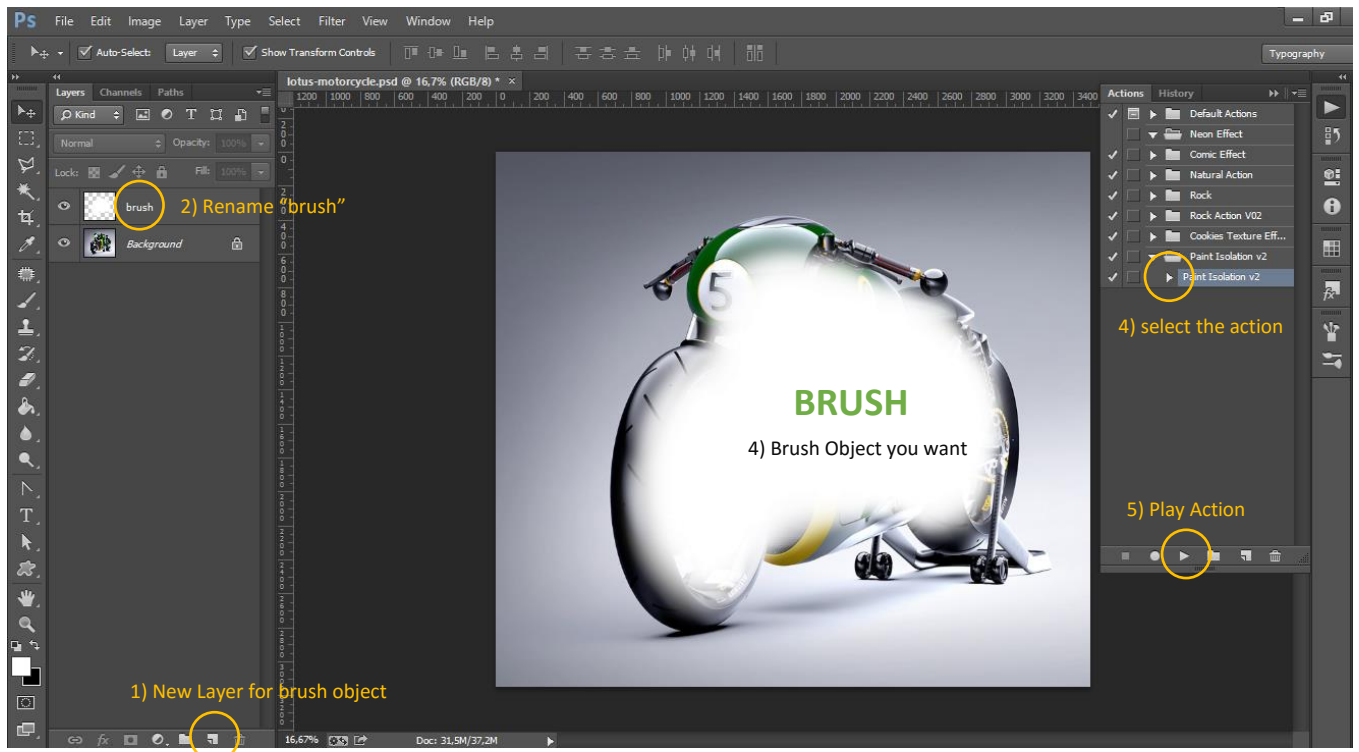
Ps File Edit Image Layer Type Select Filter View Window Help

Auto-Select: Layer Show Transform Controls

Typography

Layers Channels Paths

Kind

Normal Opacity: 100%

Lock: Fill: 100%

brush

2) Rename "brush"

Background

lotus-motorcycle.psd @ 16,7% (RGB/8) * ×

1200 1000 800 600 400 200 0 200 400 600 800 1000 1200 1400 1600 1800 2000 2200 2400 2600 2800 3000 3200 3400

5

BRUSH

4) Brush Object you want

Actions History

Default Actions

Neon Effect

Comic Effect

Natural Action

Rock

Rock Action V02

Cookies Texture Eff...

Paint Isolation v2

Paint Isolation v2

4) select the action

5) Play Action

1) New Layer for brush object

16,67% Doc: 31,5M/37,2M